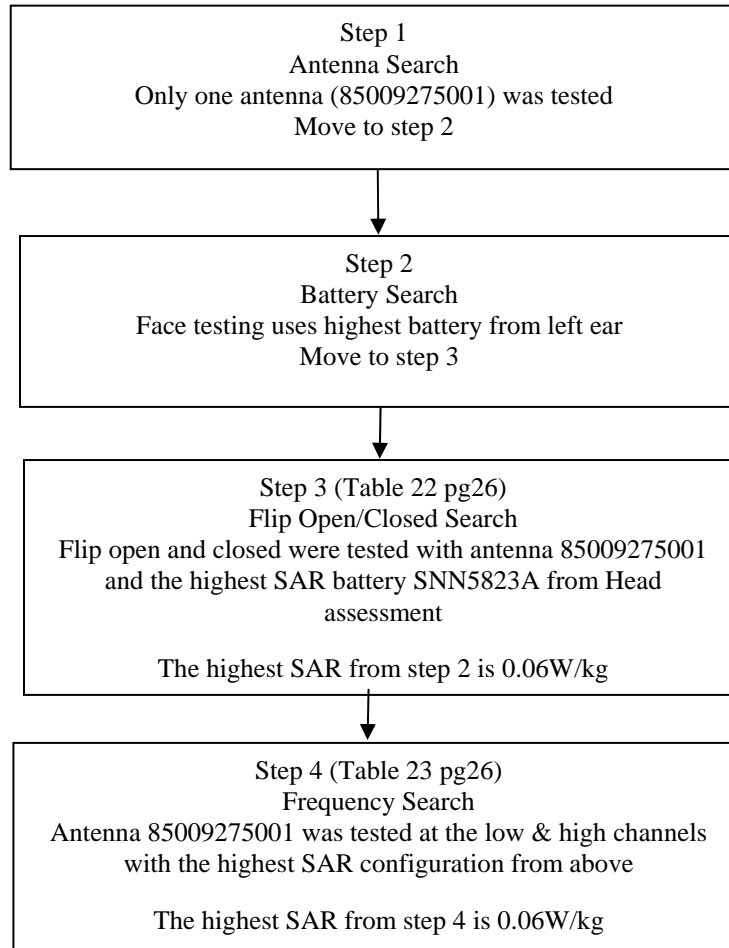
Step 1
Antenna Search
Only one antenna (85009275001) was tested
Move to step 2

Step 2
Battery Search
Face testing uses highest battery from left ear
Move to step 3

Step 3 (Table 22 pg26)
Flip Open/Closed Search
Flip open and closed were tested with antenna 85009275001 and the highest SAR battery SNN5823A from Head assessment

The highest SAR from step 2 is 0.06W/kg

Step 4 (Table 23 pg26)
Frequency Search
Antenna 85009275001 was tested at the low & high channels with the highest SAR configuration from above

The highest SAR from step 4 is 0.06W/kg